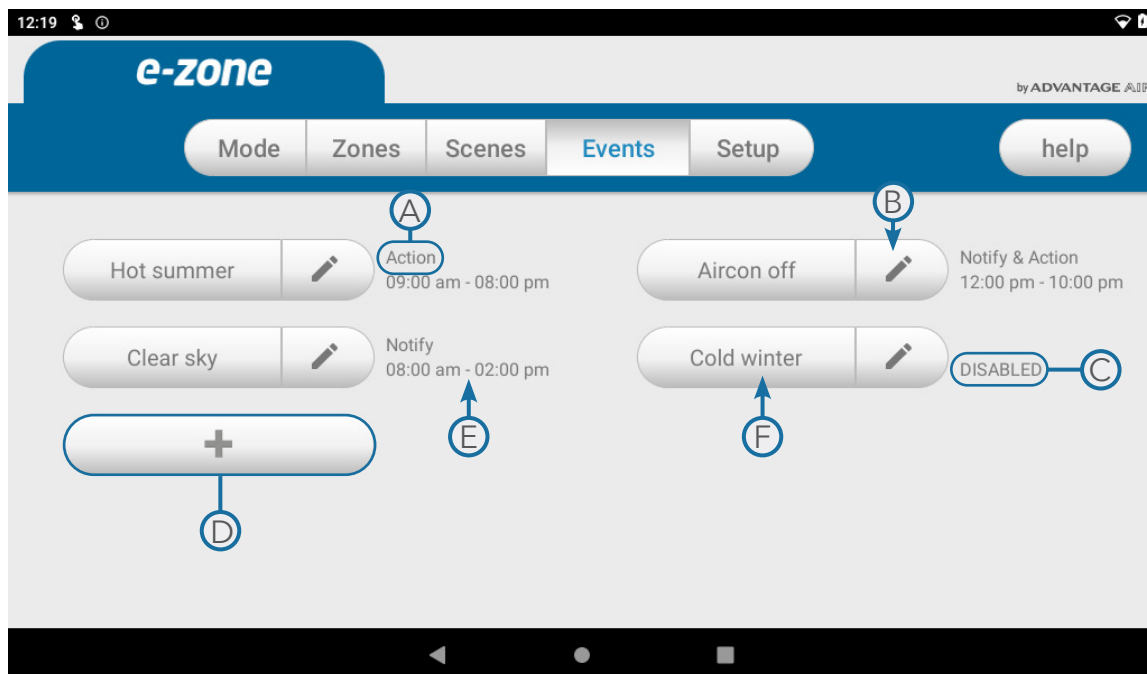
12:19

e-zone

by ADVANTAGE AIR

Mode Zones Scenes Events Setup

help

A

B

Hot summer

Action
09:00 am - 08:00 pm

Aircon off

Notify & Action
12:00 pm - 10:00 pm

Clear sky

Notify
08:00 am - 02:00 pm

Cold winter

DISABLED

C

+

E

F

D